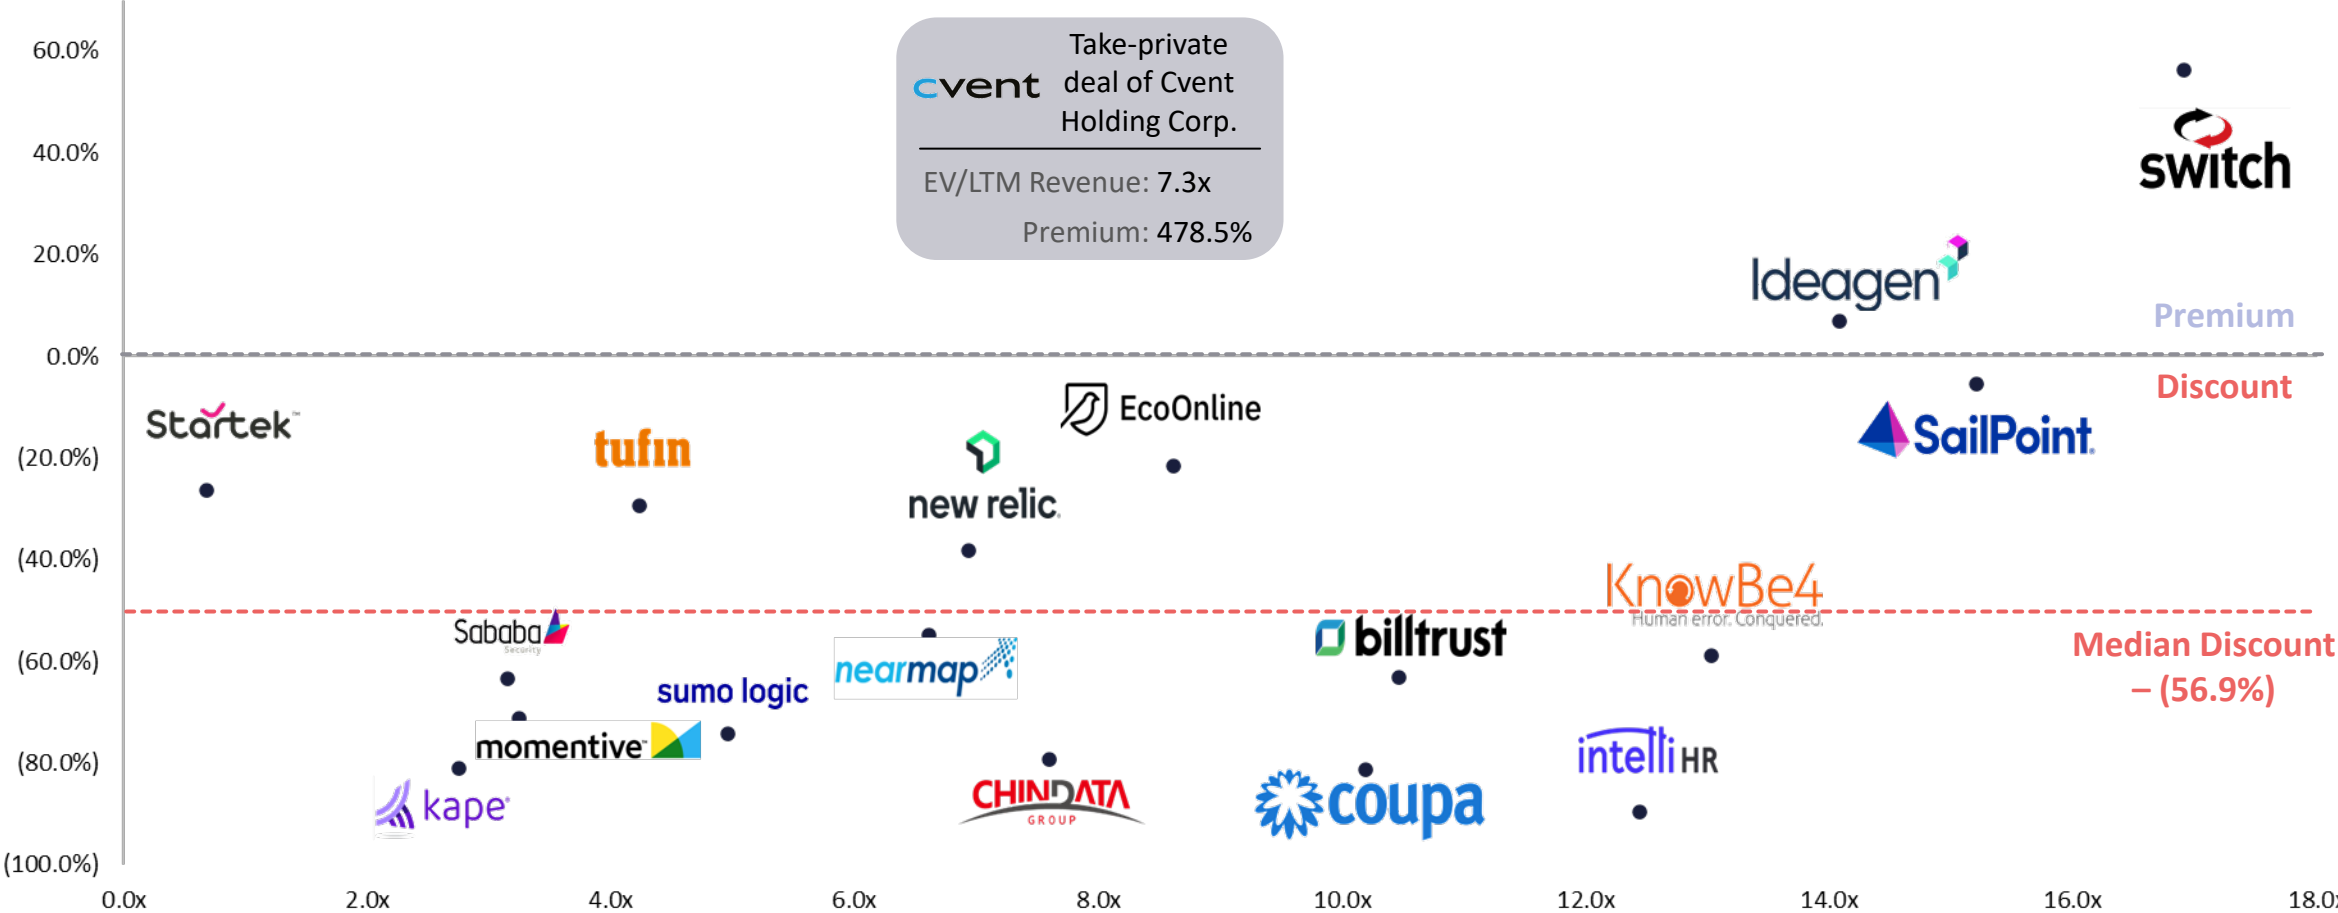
60.0%

40.0%

20.0%

0.0%

(20.0%)

(40.0%)

(60.0%)

(80.0%)

(100.0%)

0.0x 2.0x 4.0x 6.0x 8.0x 10.0x 12.0x 14.0x 16.0x 18.0x

cvent Take-private deal of Cvent Holding Corp.

EV/LTM Revenue: 7.3x

Premium: 478.5%

switch

Ideagen

Premium

Discount

Startek

tufin

new relic

EcoOnline

SailPoint

KnowBe4 Human error. Conquered.

Sababa Security

nearmap

billtrust

Median Discount – (56.9%)

sumo logic

momentive

intelliHR

kape

CHINDATA GROUP

coupa